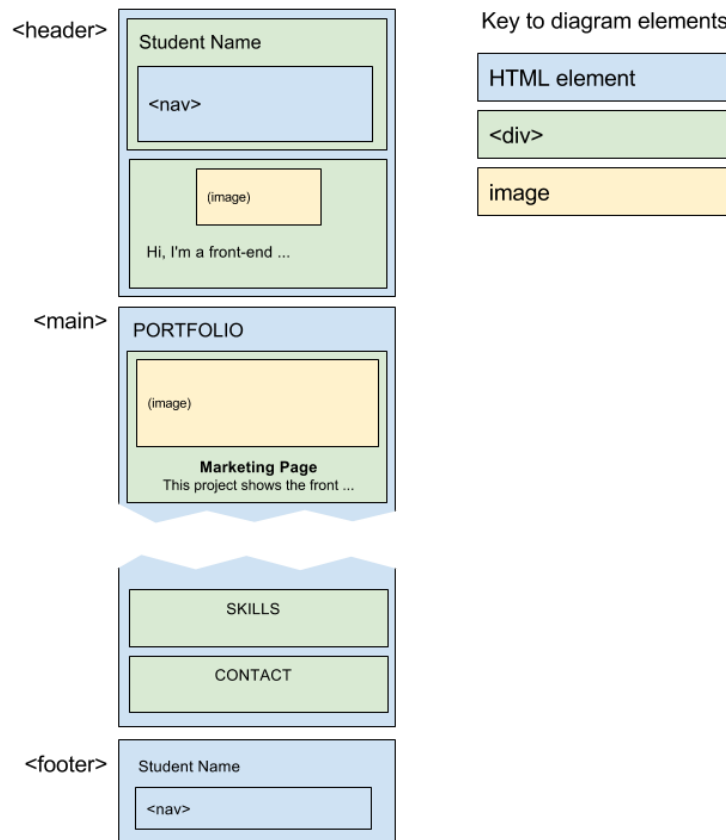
<header>

Student Name

<nav>

(image)

Hi, I'm a front-end ...

<main>

PORTFOLIO

(image)

**Marketing Page**
This project shows the front ...

SKILLS

CONTACT

<footer>

Student Name

<nav>

Key to diagram elements

HTML element

<div>

image